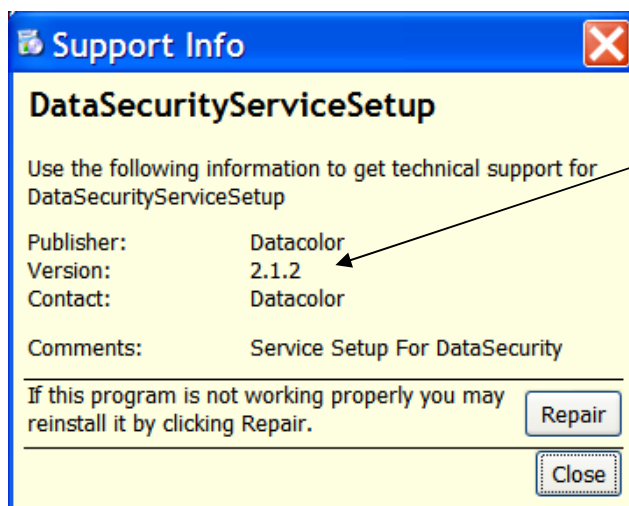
Support Info

DataSecurityServiceSetup

Use the following information to get technical support for DataSecurityServiceSetup

| | |
|---|---|
| Publisher: | Datacolor |
| Version: | 2.1.2 |
| Contact: | Datacolor |

Comments: Service Setup For DataSecurity

If this program is not working properly you may reinstall it by clicking Repair.

Repair

Close